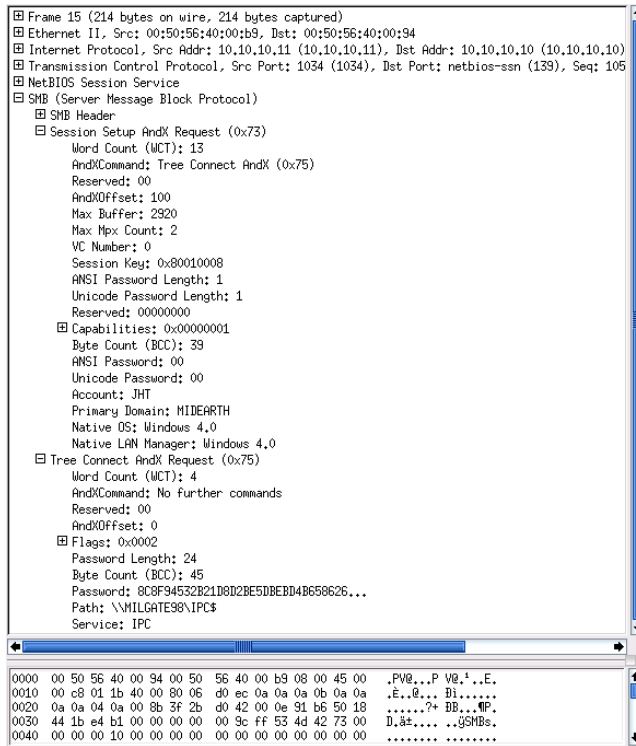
⊞ Frame 15 (214 bytes on wire, 214 bytes captured)
⊞ Ethernet II, Src: 00:50:56:40:00:b9, Dst: 00:50:56:40:00:94
⊞ Internet Protocol, Src Addr: 10.10.10.11 (10.10.10.11), Dst Addr: 10.10.10.10 (10.10.10.10)
⊞ Transmission Control Protocol, Src Port: 1034 (1034), Dst Port: netbios-ssn (139), Seq: 105
⊞ NetBIOS Session Service
⊟ SMB (Server Message Block Protocol)
⊞ SMB Header
⊟ Session Setup AndX Request (0x73)
Word Count (WCT): 13
AndXCommand: Tree Connect AndX (0x75)
Reserved: 00
AndXOffset: 100
Max Buffer: 2920
Max Mpx Count: 2
VC Number: 0
Session Key: 0x80010008
ANSI Password Length: 1
Unicode Password Length: 1
Reserved: 00000000
⊞ Capabilities: 0x00000001
Byte Count (BCC): 39
ANSI Password: 00
Unicode Password: 00
Account: JHT
Primary Domain: MIDEARTH
Native OS: Windows 4.0
Native LAN Manager: Windows 4.0
⊟ Tree Connect AndX Request (0x75)
Word Count (WCT): 4
AndXCommand: No further commands
Reserved: 00
AndXOffset: 0
⊞ Flags: 0x0002
Password Length: 24
Byte Count (BCC): 45
Password: 8C8F94532B21D8D2BE5DBEBD4B658626...
Path: \\MILGATE98\IPC$
Service: IPC

0000 00 50 56 40 00 94 00 50 56 40 00 b9 08 00 45 00 .PV@...P V@.¹..E.
0010 00 c8 01 1b 40 00 80 06 d0 ec 0a 0a 0a 0b 0a 0a .È..@... Ðì......
0020 0a 0a 04 0a 00 8b 3f 2b d0 42 00 0e 91 b6 50 18 ......?+ ÐB...¶P.
0030 44 1b e4 b1 00 00 00 00 00 9c ff 53 4d 42 73 00 D.ä±.... ..ÿSMBs.
0040 00 00 00 00 10 00 00 00 00 00 00 00 00 00 00 00 ........ ........